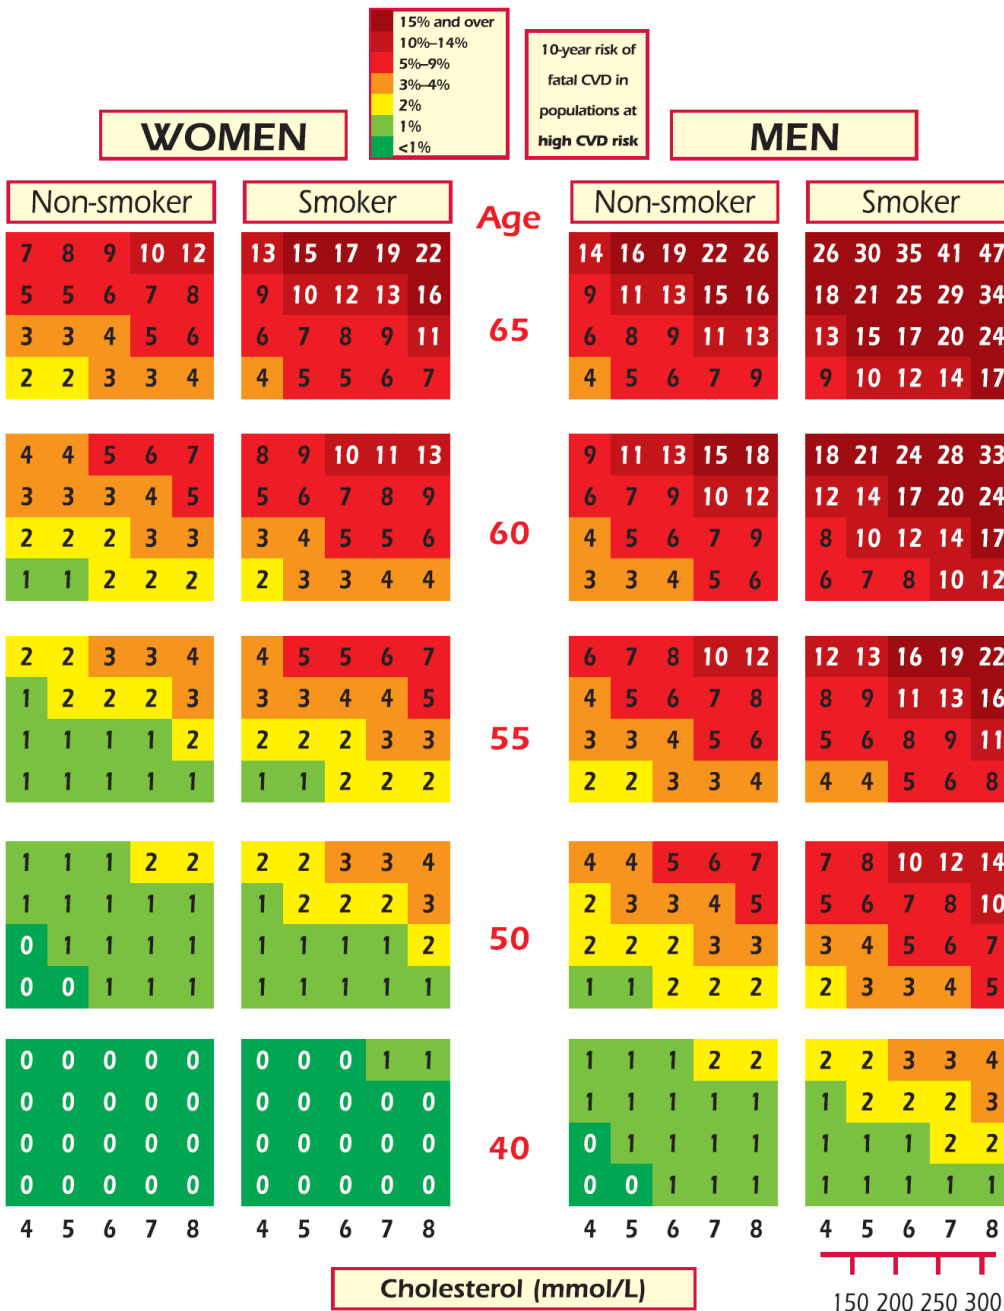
15% and over
10%–14%
5%–9%
3%–4%
2%
1%
<1%

10-year risk of fatal CVD in populations at high CVD risk

WOMEN

MEN

Non-smoker

Smoker

Age

Non-smoker

Smoker

| 7 | 8 | 9 | 10 | 12 |
|---|---|---|---|---|
| 5 | 5 | 6 | 7 | 8 |
| 3 | 3 | 4 | 5 | 6 |
| 2 | 2 | 3 | 3 | 4 |

| 13 | 15 | 17 | 19 | 22 |
|---|---|---|---|---|
| 9 | 10 | 12 | 13 | 16 |
| 6 | 7 | 8 | 9 | 11 |
| 4 | 5 | 5 | 6 | 7 |

65

| 14 | 16 | 19 | 22 | 26 |
|---|---|---|---|---|
| 9 | 11 | 13 | 15 | 16 |
| 6 | 8 | 9 | 11 | 13 |
| 4 | 5 | 6 | 7 | 9 |

| 26 | 30 | 35 | 41 | 47 |
|---|---|---|---|---|
| 18 | 21 | 25 | 29 | 34 |
| 13 | 15 | 17 | 20 | 24 |
| 9 | 10 | 12 | 14 | 17 |

| 4 | 4 | 5 | 6 | 7 |
|---|---|---|---|---|
| 3 | 3 | 3 | 4 | 5 |
| 2 | 2 | 2 | 3 | 3 |
| 1 | 1 | 2 | 2 | 2 |

| 8 | 9 | 10 | 11 | 13 |
|---|---|---|---|---|
| 5 | 6 | 7 | 8 | 9 |
| 3 | 4 | 5 | 5 | 6 |
| 2 | 3 | 3 | 4 | 4 |

60

| 9 | 11 | 13 | 15 | 18 |
|---|---|---|---|---|
| 6 | 7 | 9 | 10 | 12 |
| 4 | 5 | 6 | 7 | 9 |
| 3 | 3 | 4 | 5 | 6 |

| 18 | 21 | 24 | 28 | 33 |
|---|---|---|---|---|
| 12 | 14 | 17 | 20 | 24 |
| 8 | 10 | 12 | 14 | 17 |
| 6 | 7 | 8 | 10 | 12 |

| 2 | 2 | 3 | 3 | 4 |
|---|---|---|---|---|
| 1 | 2 | 2 | 2 | 3 |
| 1 | 1 | 1 | 1 | 2 |
| 1 | 1 | 1 | 1 | 1 |

| 4 | 5 | 5 | 6 | 7 |
|---|---|---|---|---|
| 3 | 3 | 4 | 4 | 5 |
| 2 | 2 | 2 | 3 | 3 |
| 1 | 1 | 2 | 2 | 2 |

55

| 6 | 7 | 8 | 10 | 12 |
|---|---|---|---|---|
| 4 | 5 | 6 | 7 | 8 |
| 3 | 3 | 4 | 5 | 6 |
| 2 | 2 | 3 | 3 | 4 |

| 12 | 13 | 16 | 19 | 22 |
|---|---|---|---|---|
| 8 | 9 | 11 | 13 | 16 |
| 5 | 6 | 8 | 9 | 11 |
| 4 | 4 | 5 | 6 | 8 |

| 1 | 1 | 1 | 2 | 2 |
|---|---|---|---|---|
| 1 | 1 | 1 | 1 | 1 |
| 0 | 1 | 1 | 1 | 1 |
| 0 | 0 | 1 | 1 | 1 |

| 2 | 2 | 3 | 3 | 4 |
|---|---|---|---|---|
| 1 | 2 | 2 | 2 | 3 |
| 1 | 1 | 1 | 1 | 2 |
| 1 | 1 | 1 | 1 | 1 |

50

| 4 | 4 | 5 | 6 | 7 |
|---|---|---|---|---|
| 2 | 3 | 3 | 4 | 5 |
| 2 | 2 | 2 | 3 | 3 |
| 1 | 1 | 2 | 2 | 2 |

| 7 | 8 | 10 | 12 | 14 |
|---|---|---|---|---|
| 5 | 6 | 7 | 8 | 10 |
| 3 | 4 | 5 | 6 | 7 |
| 2 | 3 | 3 | 4 | 5 |

| 0 | 0 | 0 | 0 | 0 |
|---|---|---|---|---|
| 0 | 0 | 0 | 0 | 0 |
| 0 | 0 | 0 | 0 | 0 |
| 0 | 0 | 0 | 0 | 0 |

| 0 | 0 | 0 | 1 | 1 |
|---|---|---|---|---|
| 0 | 0 | 0 | 0 | 0 |
| 0 | 0 | 0 | 0 | 0 |
| 0 | 0 | 0 | 0 | 0 |

40

| 1 | 1 | 1 | 2 | 2 |
|---|---|---|---|---|
| 1 | 1 | 1 | 1 | 1 |
| 0 | 1 | 1 | 1 | 1 |
| 0 | 0 | 1 | 1 | 1 |

| 2 | 2 | 3 | 3 | 4 |
|---|---|---|---|---|
| 1 | 2 | 2 | 2 | 3 |
| 1 | 1 | 1 | 2 | 2 |
| 1 | 1 | 1 | 1 | 1 |

4 5 6 7 8 &nbsp; 4 5 6 7 8 &nbsp; 4 5 6 7 8 &nbsp; 4 5 6 7 8

Cholesterol (mmol/L)

150 200 250 300